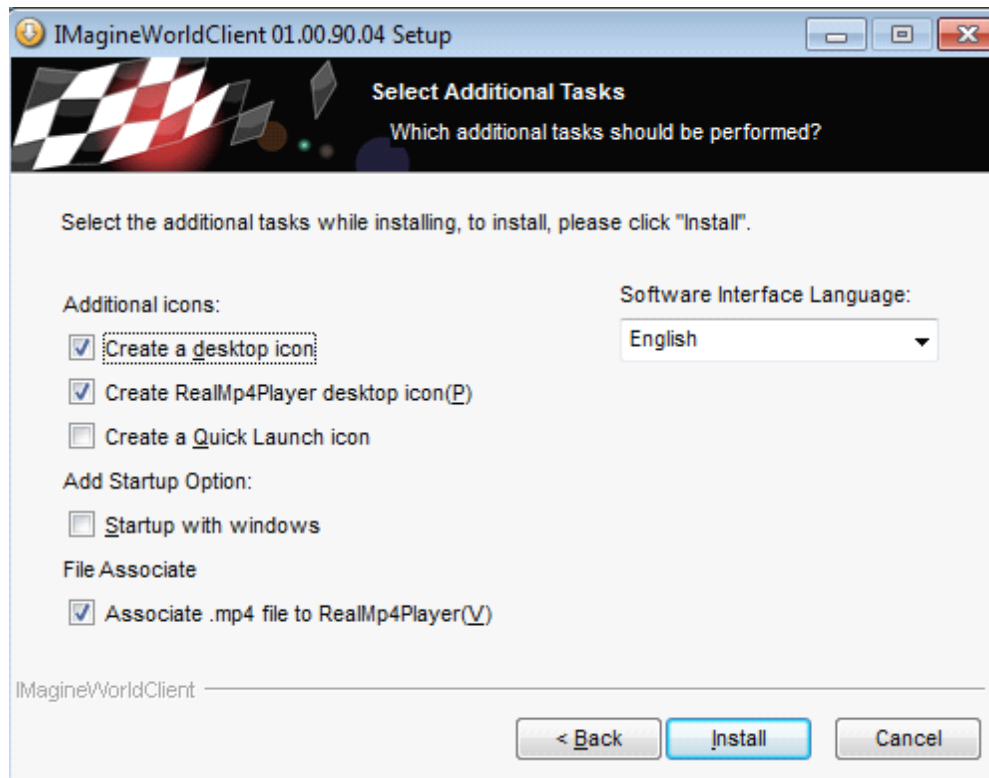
IMagineWorldClient 01.00.90.04 Setup

Select Additional Tasks

Which additional tasks should be performed?

Select the additional tasks while installing, to install, please click "Install".

Additional icons:

Create a desktop icon

Create RealMp4Player desktop icon(P)

Create a Quick Launch icon

Add Startup Option:

Startup with windows

File Associate

Associate .mp4 file to RealMp4Player(V)

Software Interface Language:

English

IMagineWorldClient

< Back

Install

Cancel